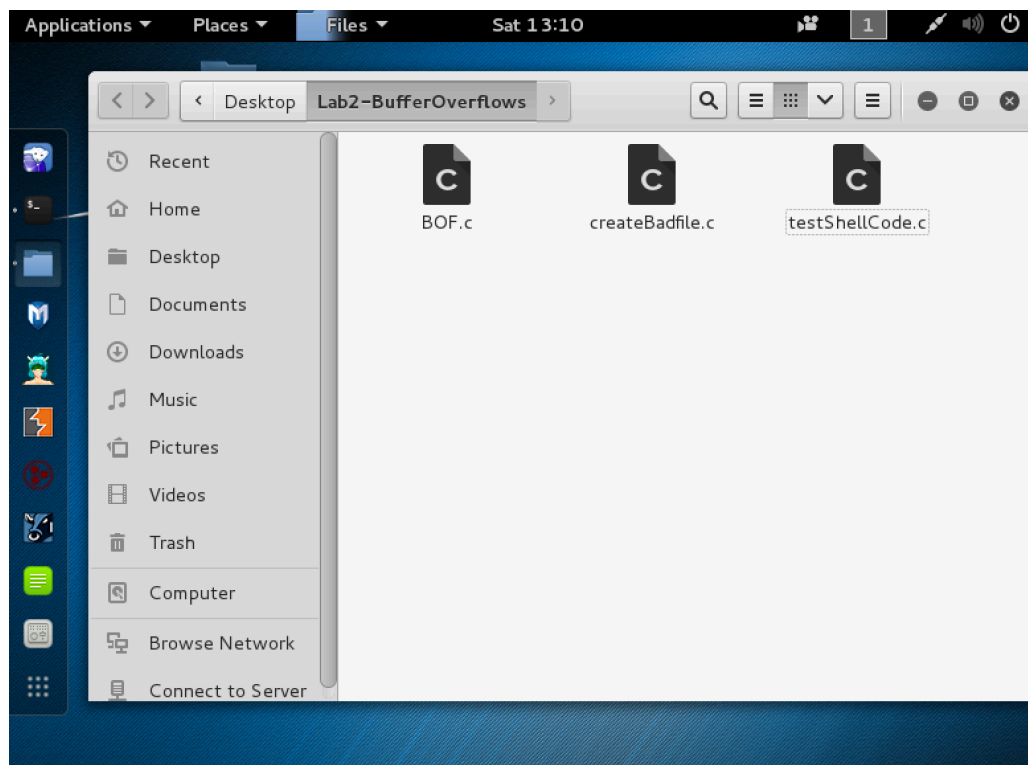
Applications ▾ Places ▾ Files ▾ Sat 13:10 1

Desktop Lab2-BufferOverflows

Recent
Home
Desktop
Documents
Downloads
Music
Pictures
Videos
Trash
Computer
Browse Network
Connect to Server

C
BOF.c

C
createBadfile.c

C
testShellCode.c